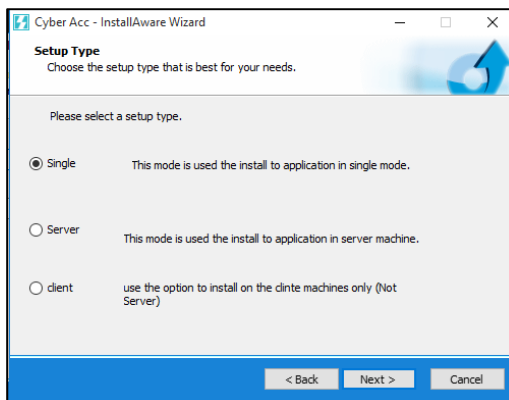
Cyber Acc - InstallAware Wizard

Setup Type
Choose the setup type that is best for your needs.

Please select a setup type.

Single This mode is used the install to application in single mode.

Server This mode is used the install to application in server machine.

client use the option to install on the clinte machines only (Not Server)

< Back Next > Cancel